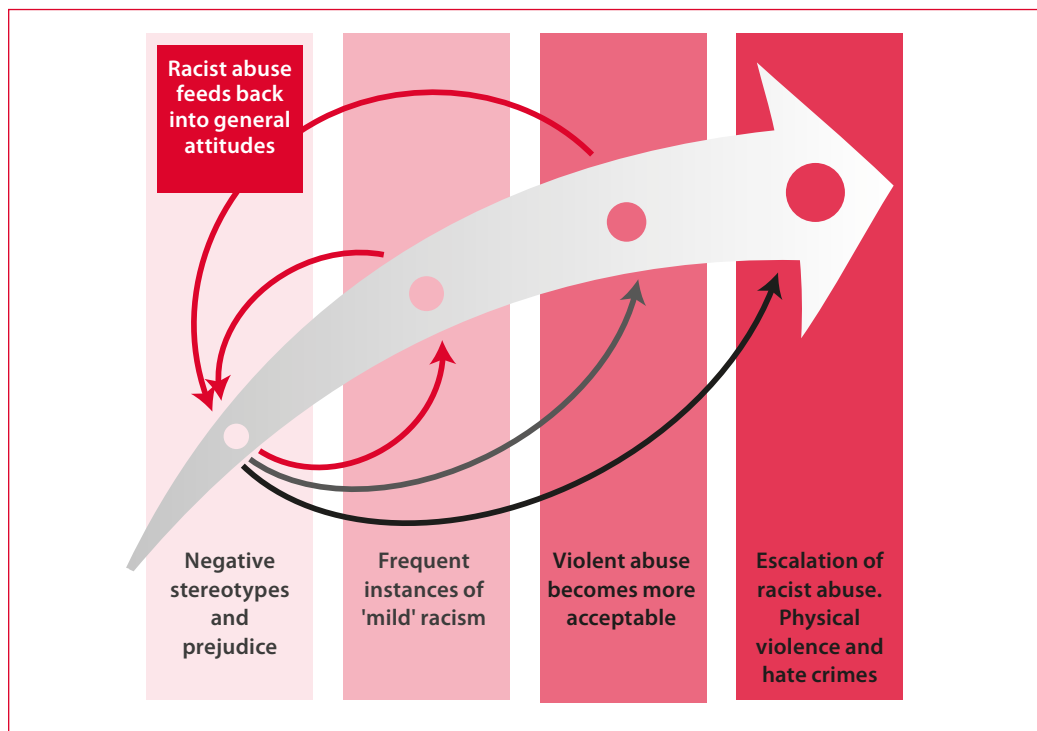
Racist abuse feeds back into general attitudes

Negative stereotypes and prejudice

Frequent instances of 'mild' racism

Violent abuse becomes more acceptable

Escalation of racist abuse. Physical violence and hate crimes